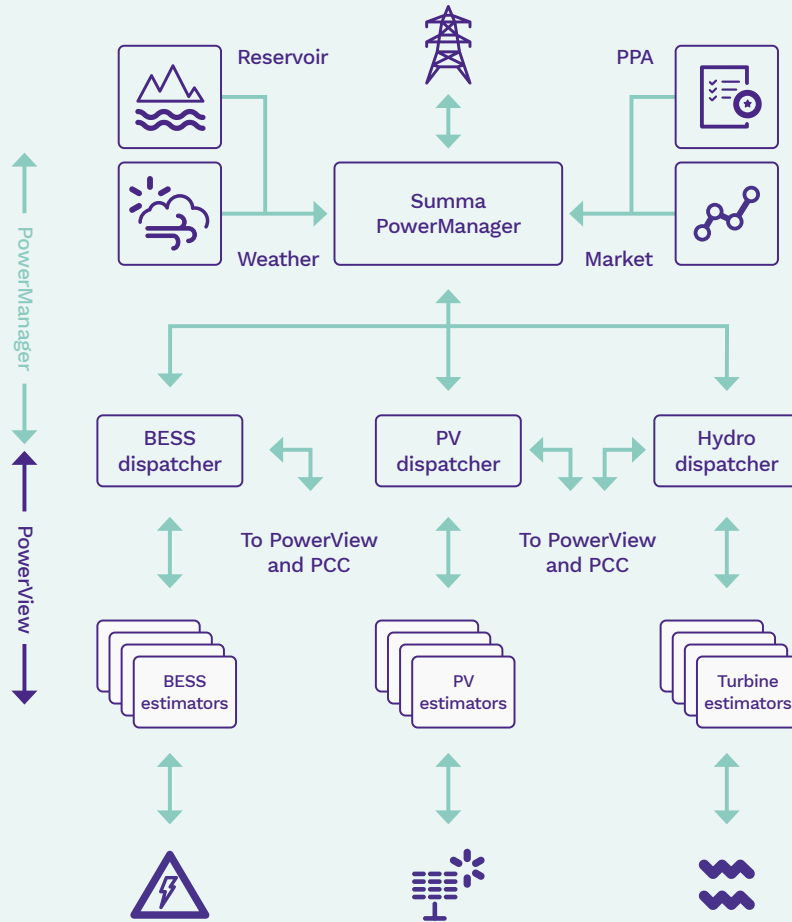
PowerManager

PowerView

Reservoir

PPA

Summa PowerManager

Weather

Market

BESS dispatcher

PV dispatcher

Hydro dispatcher

To PowerView and PCC

To PowerView and PCC

BESS estimators

PV estimators

Turbine estimators